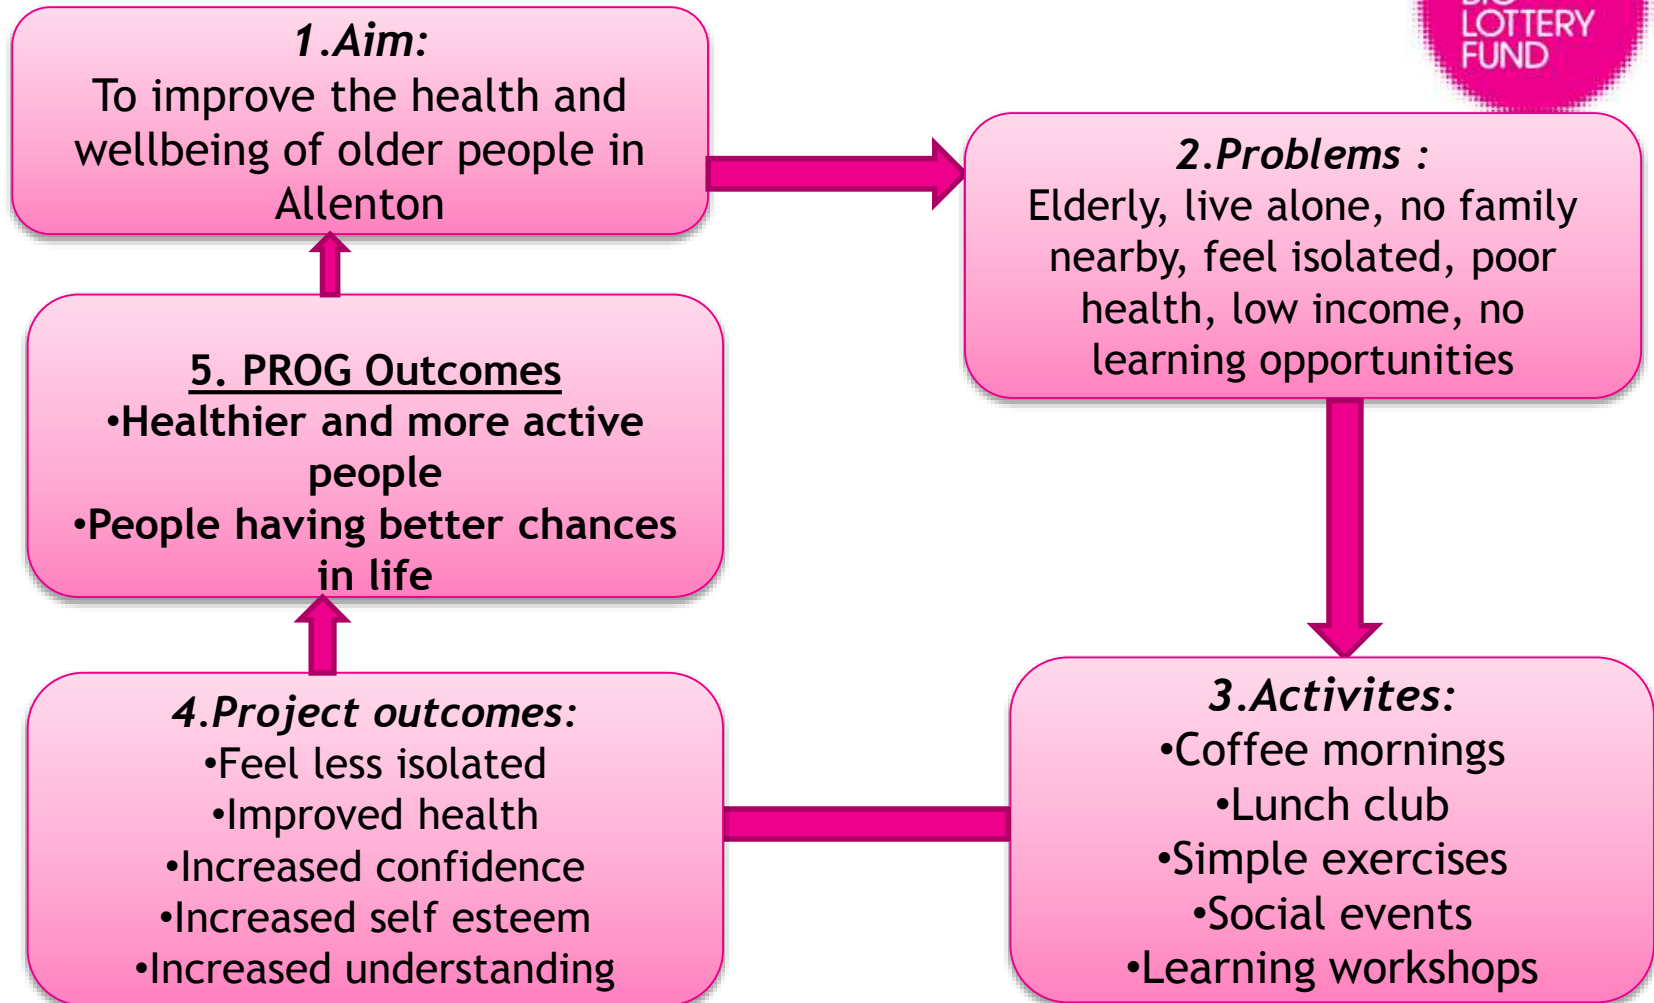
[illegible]
LOTTERY
FUND

1.Aim:
To improve the health and wellbeing of older people in Allenton

2.Problems :
Elderly, live alone, no family nearby, feel isolated, poor health, low income, no learning opportunities

5. PROG Outcomes
•Healthier and more active people
•People having better chances in life

3.Activites:
•Coffee mornings
•Lunch club
•Simple exercises
•Social events
•Learning workshops

4.Project outcomes:
•Feel less isolated
•Improved health
•Increased confidence
•Increased self esteem
•Increased understanding